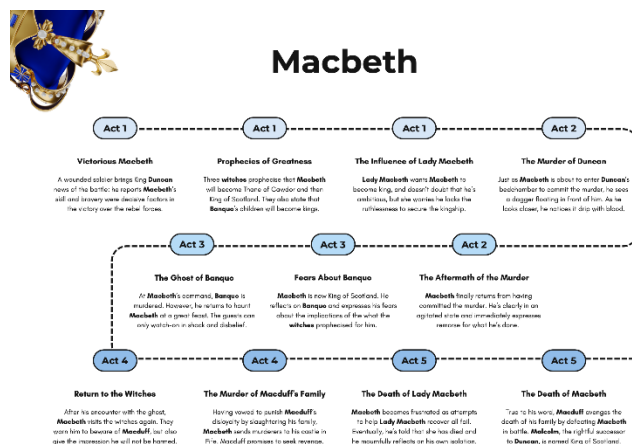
Macbeth

Act 1

Victorious Macbeth

A wounded soldier brings King Duncan news of the battle: he reports Macbeth's skill and bravery were decisive factors in the victory over the rebel forces.

Act 1

Prophecies of Greatness

Three witches prophesise that Macbeth will become Thane of Cawdor and then King of Scotland. They also state that Banquo's children will become kings.

Act 1

The Influence of Lady Macbeth

Lady Macbeth wants Macbeth to become king, and doesn't doubt that he's ambitious, but she worries he lacks the ruthlessness to secure the kingship.

Act 2

The Murder of Duncan

Just as Macbeth is about to enter Duncan's bedchamber to commit the murder, he sees a dagger floating in front of him. As he looks closer, he notices it drip with blood.

Act 3

The Ghost of Banquo

At Macbeth's command, Banquo is murdered. However, he returns to haunt Macbeth at a great feast. The guests can only watch on in shock and disbelief.

Act 3

Fears About Banquo

Macbeth is now King of Scotland. He reflects on Banquo and expresses his fears about the implications of the what the witches prophesised for him.

Act 2

The Aftermath of the Murder

Macbeth finally returns from having committed the murder. He's clearly in an agitated state and immediately expresses remorse for what he's done.

Act 4

Return to the Witches

After his encounter with the ghost, Macbeth visits the witches again. They warn him to beware of Macduff, but also give the impression he will not be harmed.

Act 4

The Murder of Macduff's Family

Having vowed to punish Macduff's disloyalty by slaughtering his family, Macbeth sends murderers to his castle in Fife. Macduff promises to seek revenge.

Act 5

The Death of Lady Macbeth

Macbeth becomes frustrated as attempts to help Lady Macbeth recover all fail. Eventually, he's told that she has died and he mournfully reflects on his own solution.

Act 5

The Death of Macbeth

True to his word, Macduff avenges the death of his family by defeating Macbeth in battle. Malcolm, the rightful successor to Duncan, is named King of Scotland.